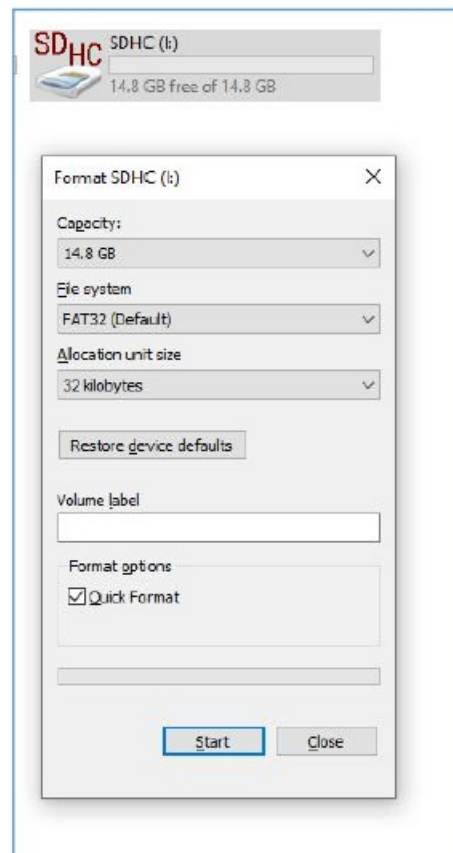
SDHC SDHC (I:)
14.8 GB free of 14.8 GB

Format SDHC (I:)
X

Capacity:
14.8 GB

File system
FAT32 (Default)

Allocation unit size
32 kilobytes

Restore device defaults

Volume label

Format options
☑ Quick Format

Start
Close